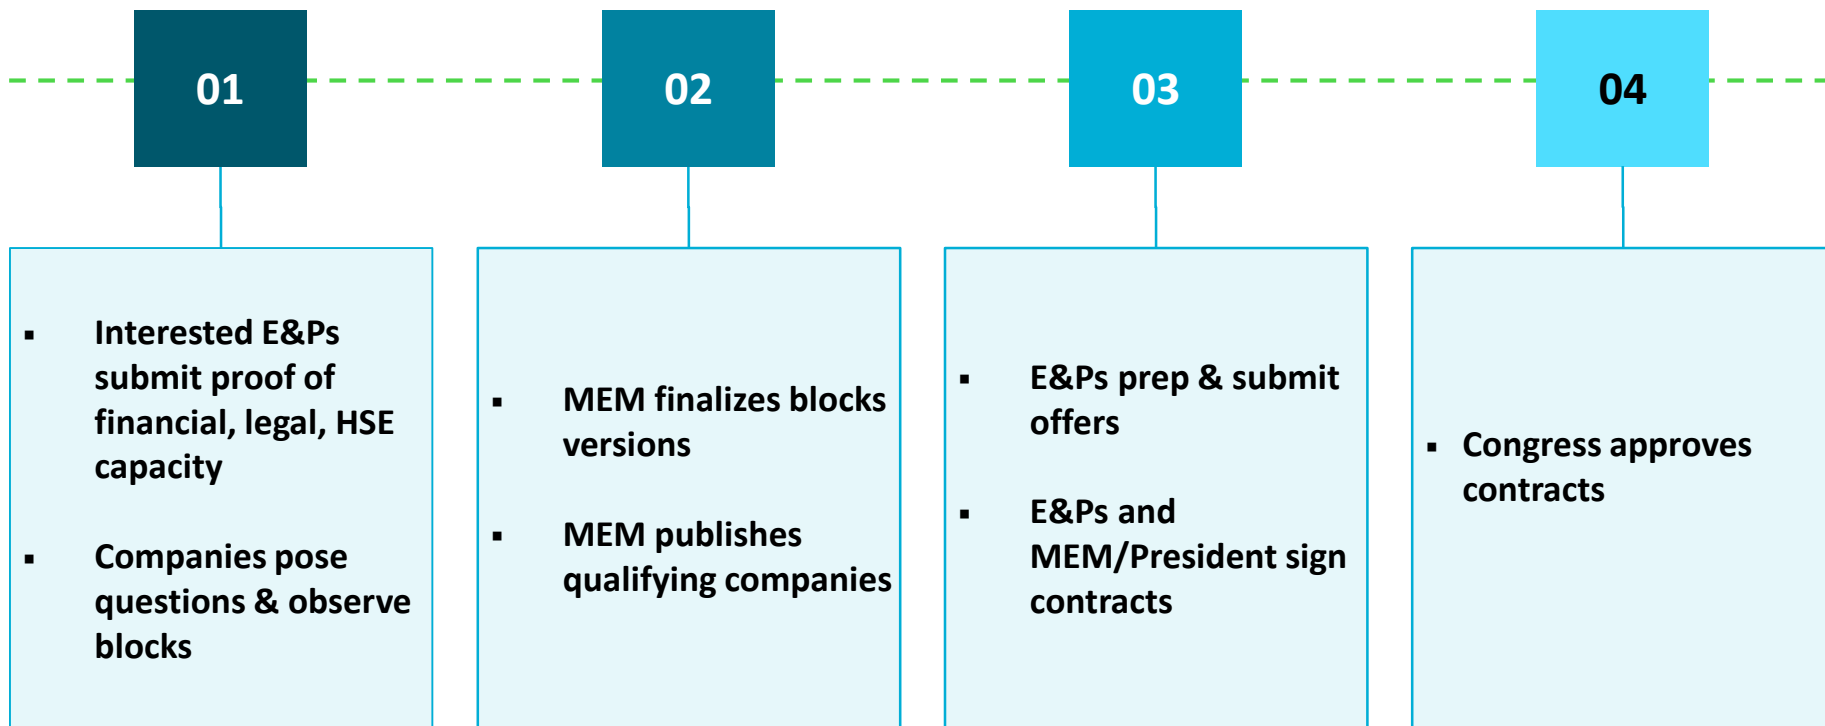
01

▪ Interested E&Ps submit proof of financial, legal, HSE capacity

▪ Companies pose questions & observe blocks

02

▪ MEM finalizes blocks versions

▪ MEM publishes qualifying companies

03

▪ E&Ps prep & submit offers

▪ E&Ps and MEM/President sign contracts

04

▪ Congress approves contracts